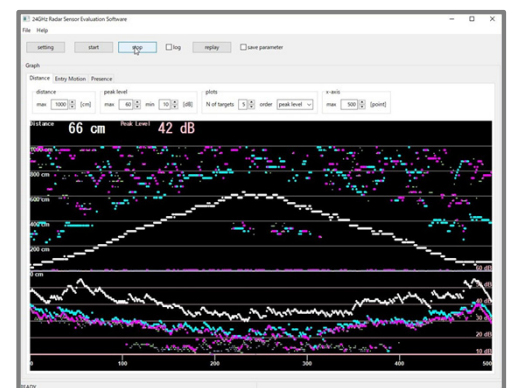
24GHz Radar Sensor Evaluation Software
File Help
setting start stop log replay save parameter
Graph
Distance Entry Motion Presence
distance
max 1000 [cm]
peak level
max 60 min 10 [dB]
plots
N of targets 5 order peak level
x-axis
max 500 [point]
Distance 66 cm Peak Level 42 dB
1000 cm
800 cm
600 cm
400 cm
200 cm
0 cm
60 dB
50 dB
40 dB
30 dB
20 dB
10 dB
0
100
200
300
400
500
READY